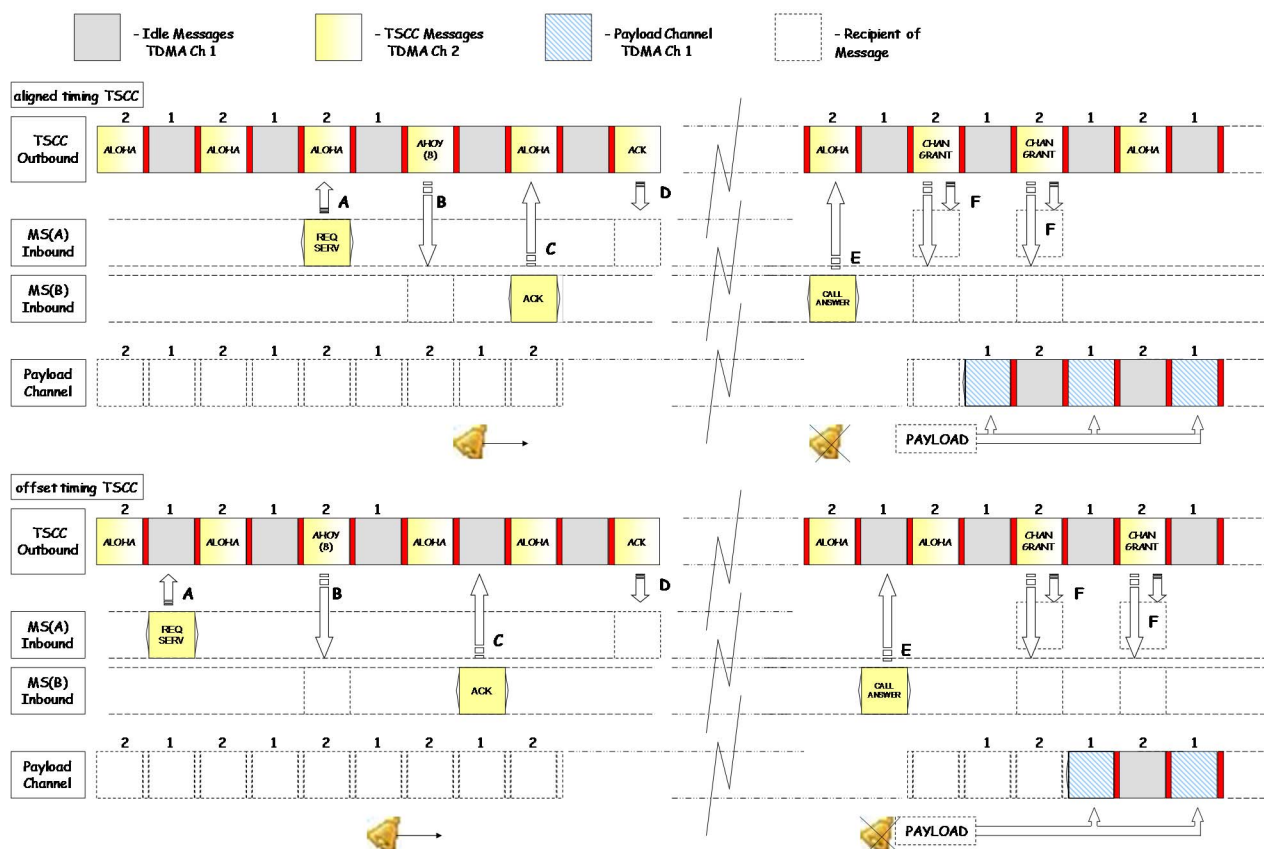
- Idle Messages TDMA Ch 1

- TSCC Messages TDMA Ch 2

- Payload Channel TDMA Ch 1

- Recipient of Message

aligned timing TSCC

TSCC Outbound

2 1 2 1 2 1

ALOHA ALOHA ALOHA AHOY (B) ALOHA ACK

2 1 2 1 2 1 2 1

ALOHA CHAN GRANT CHAN GRANT ALOHA

A B C D E F F

MS(A) Inbound

REQ SERV

MS(B) Inbound

ACK

CALL ANSWER

Payload Channel

2 1 2 1 2 1 2 1 2

1 2 1 2 1

PAYLOAD

offset timing TSCC

TSCC Outbound

2 1 2 1 2 1

ALOHA ALOHA AHOY (B) ALOHA ALOHA ACK

2 1 2 1 2 1 2 1

ALOHA ALOHA CHAN GRANT CHAN GRANT

A B C D E F F

MS(A) Inbound

REQ SERV

MS(B) Inbound

ACK

CALL ANSWER

Payload Channel

2 1 2 1 2 1 2 1 2

1 2 1 2 1

PAYLOAD